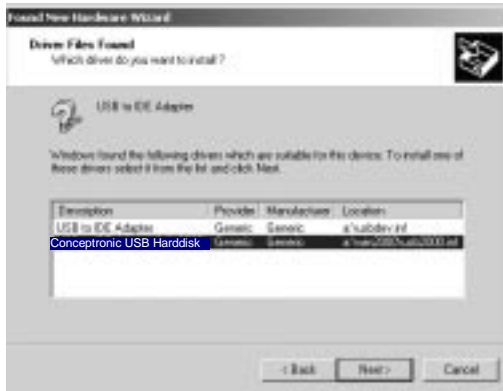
Found New Hardware Wizard

Driver Files Found
Which driver do you want to install?

USB to IDE Adapter

Windows found the following drivers which are suitable for this device. To install one of these drivers select it from the list and click Next.

| Description | Provider | Manufacturer | Location |
|---|---|---|---|
| USB to IDE Adapter | Generic | Generic | a:\usbdev.inf |
| Conceptronic USB Harddisk | Generic | Generic | a:\win2000\usb2000.inf |

< Back | Next > | Cancel